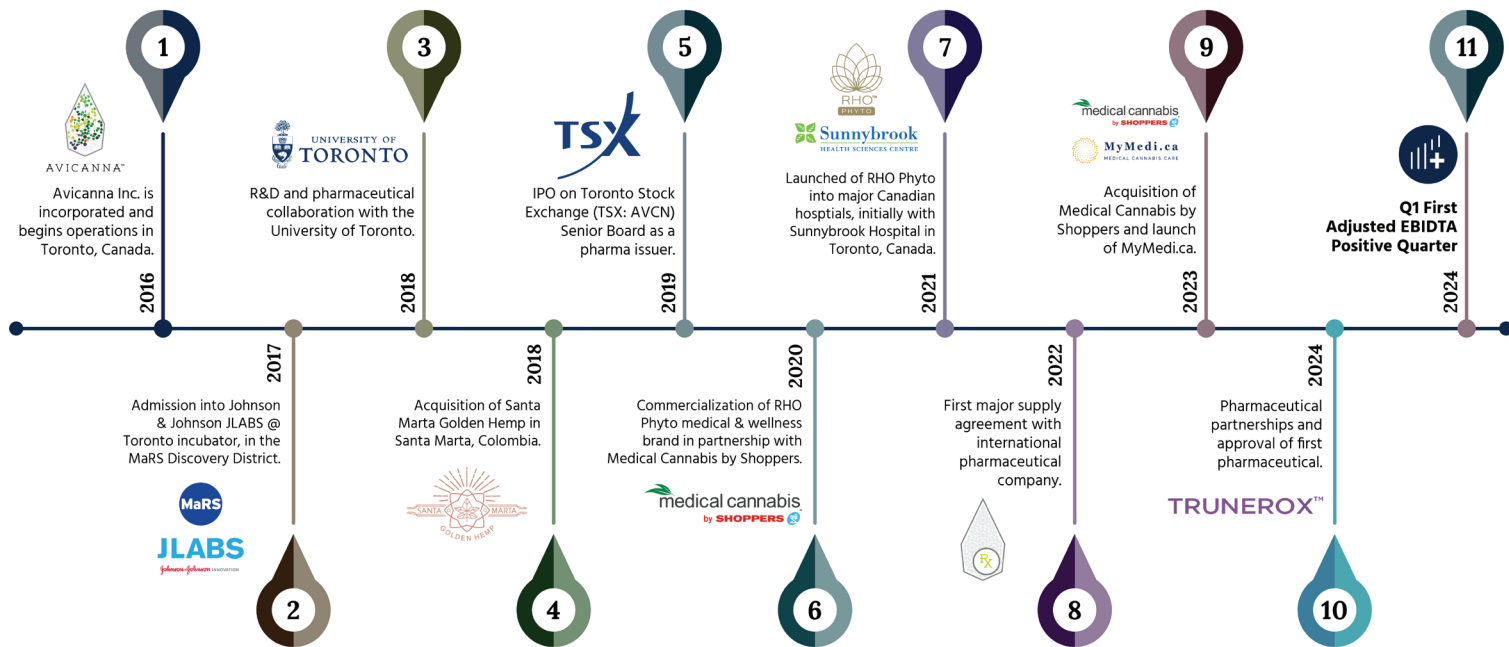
1

AVICANNA™

Avicanna Inc. is incorporated and begins operations in Toronto, Canada.

2016

3

UNIVERSITY OF TORONTO

R&D and pharmaceutical collaboration with the University of Toronto.

2018

5

TSX

IPO on Toronto Stock Exchange (TSX: AVCN) Senior Board as a pharma issuer.

2019

7

RHO™ PHYTO

Sunnybrook HEALTH SCIENCES CENTRE

Launched of RHO Phyto into major Canadian hosptials, initially with Sunnybrook Hospital in Toronto, Canada.

2021

9

medical cannabis by SHOPPERS

MyMedi.ca MEDICAL CANNABIS CARE

Acquisition of Medical Cannabis by Shoppers and launch of MyMedi.ca.

2023

11

Q1 First Adjusted EBIDTA Positive Quarter

2024

2017

Admission into Johnson & Johnson JLABS @ Toronto incubator, in the MaRS Discovery District.

MaRS

JLABS

Johnson&Johnson INNOVATION

2

2018

Acquisition of Santa Marta Golden Hemp in Santa Marta, Colombia.

SANTA MARTA GOLDEN HEMP

4

2020

Commercialization of RHO Phyto medical & wellness brand in partnership with Medical Cannabis by Shoppers.

medical cannabis by SHOPPERS

6

2022

First major supply agreement with international pharmaceutical company.

8

2024

Pharmaceutical partnerships and approval of first pharmaceutical.

TRUNEROX™

10